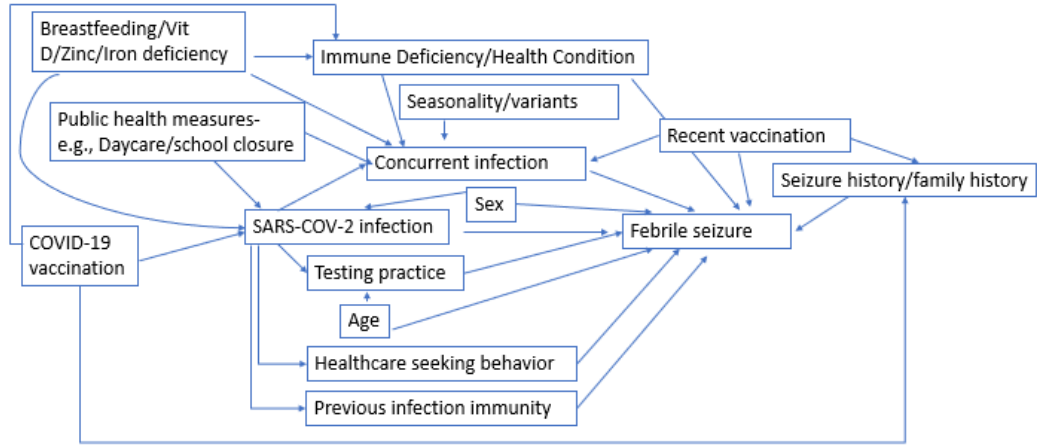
Breastfeeding/Vit D/Zinc/Iron deficiency

Immune Deficiency/Health Condition

Seasonality/variants

Public health measures- e.g., Daycare/school closure

Concurrent infection

Recent vaccination

Seizure history/family history

Sex

SARS-COV-2 infection

Febrile seizure

COVID-19 vaccination

Testing practice

Age

Healthcare seeking behavior

Previous infection immunity